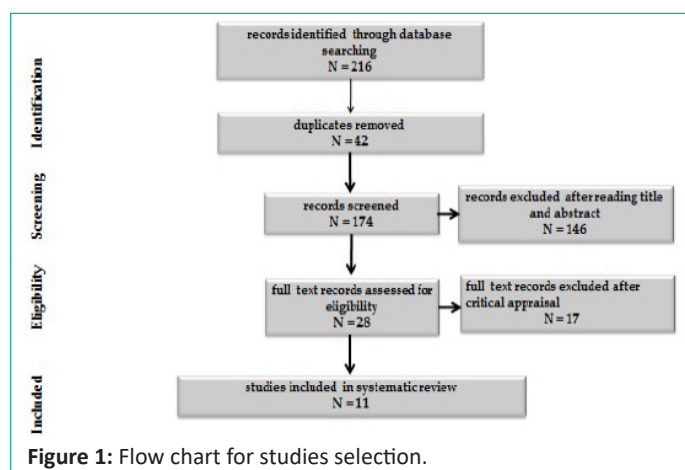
Identification

records identified through database searching
N = 216

duplicates removed
N = 42

Screening

records screened
N = 174

records excluded after reading title and abstract
N = 146

Eligibility

full text records assessed for eligibility
N = 28

full text records excluded after critical appraisal
N = 17

Included

studies included in systematic review
N = 11

**Figure 1:** Flow chart for studies selection.